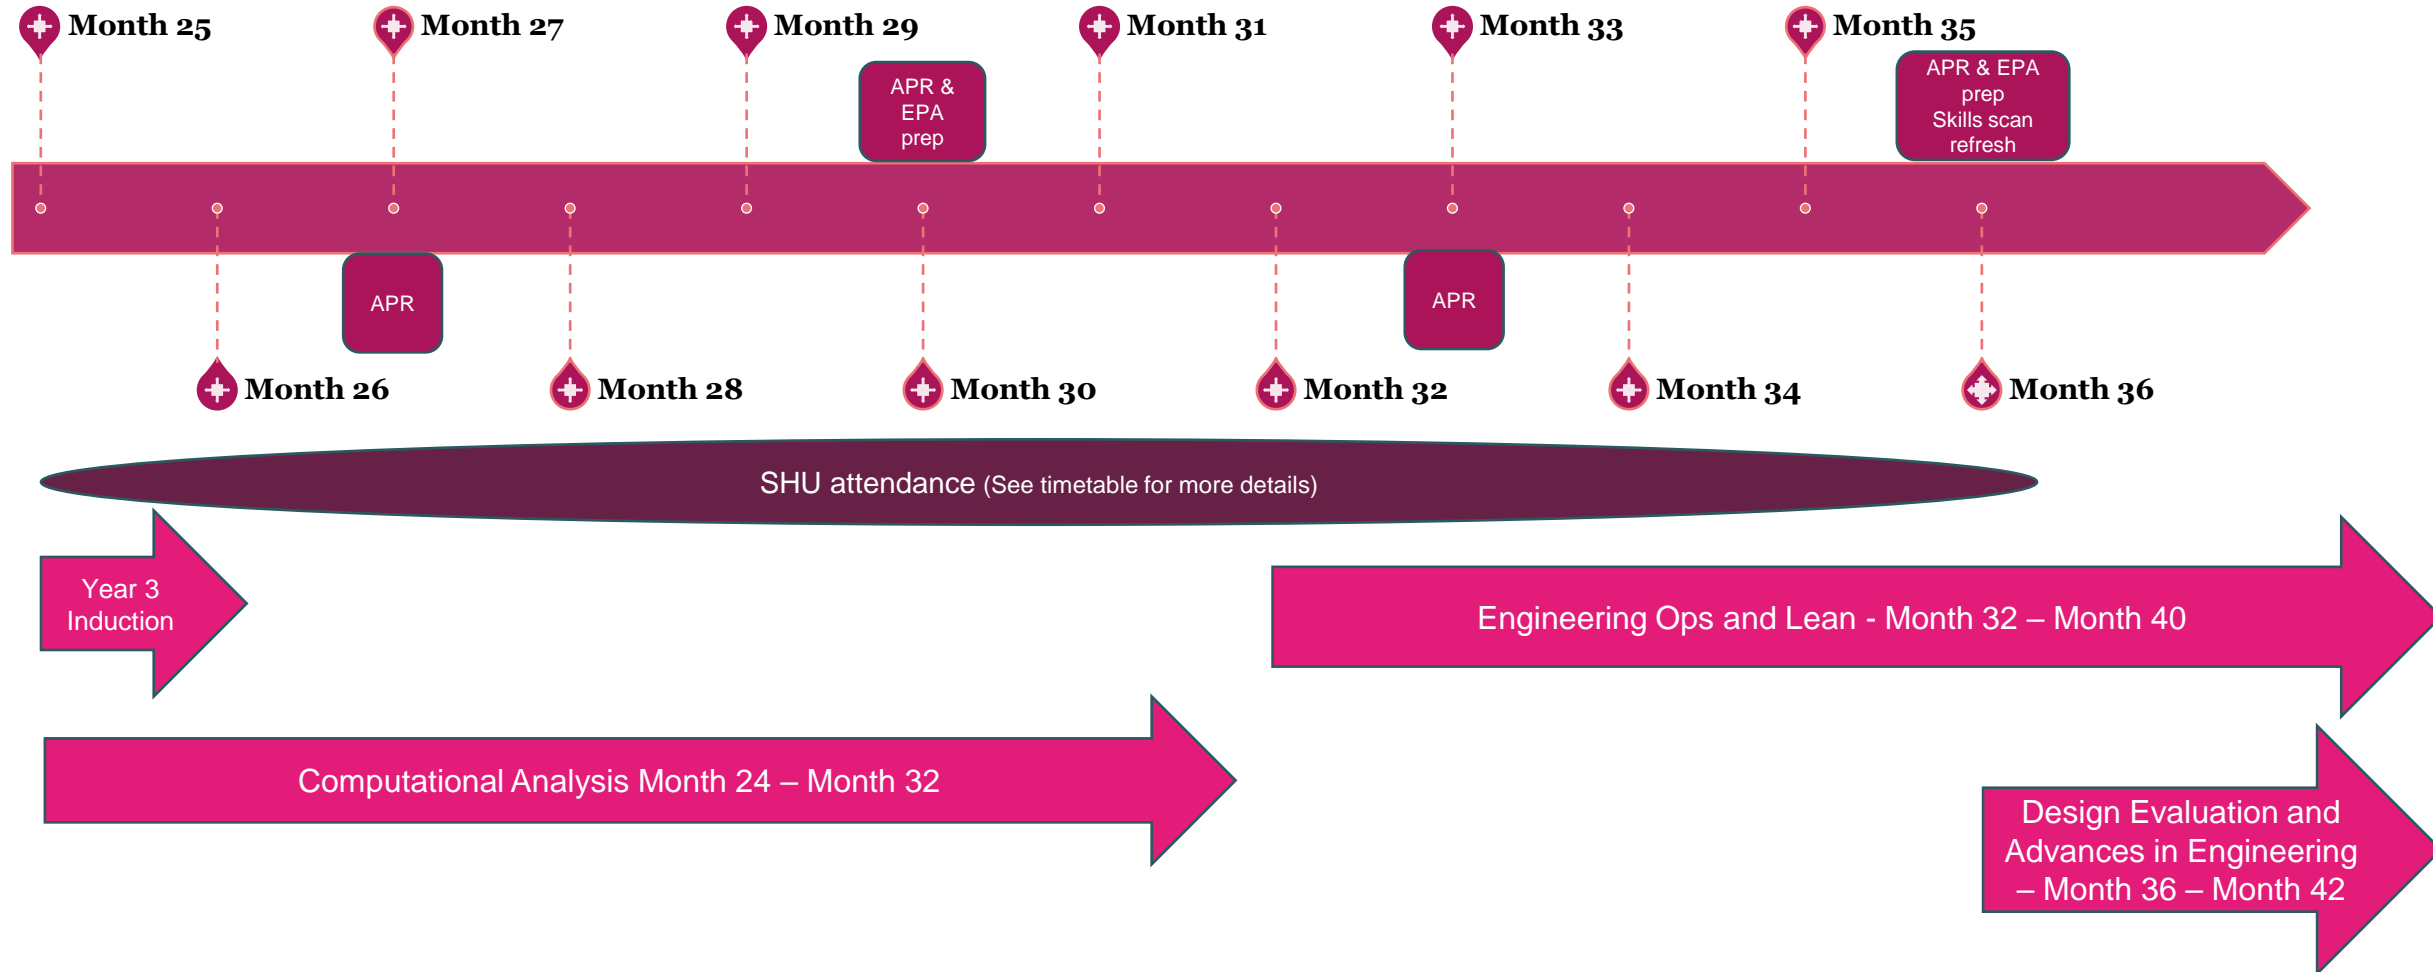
Month 25

Month 27

Month 29

APR & EPA prep

Month 31

Month 33

Month 35

APR & EPA prep Skills scan refresh

APR

APR

Month 26

Month 28

Month 30

Month 32

Month 34

Month 36

SHU attendance (See timetable for more details)

Year 3 Induction

Engineering Ops and Lean - Month 32 – Month 40

Computational Analysis Month 24 – Month 32

Design Evaluation and Advances in Engineering – Month 36 – Month 42